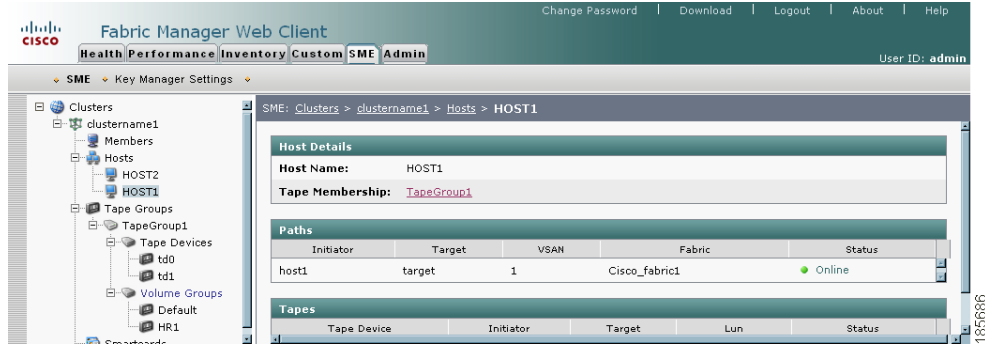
cisco Fabric Manager Web Client

Change Password | Download | Logout | About | Help

Health Performance Inventory Custom SME Admin

User ID: admin

SME Key Manager Settings

Clusters
clustername1
Members
Hosts
HOST2
HOST1
Tape Groups
TapeGroup1
Tape Devices
td0
td1
Volume Groups
Default
HR1
Smartcards

SME: Clusters > clustername1 > Hosts > HOST1

Host Details

| Host Name: | HOST1 |
|---|---|
| Tape Membership: | TapeGroup1 |

Paths

| Initiator | Target | VSAN | Fabric | Status |
|---|---|---|---|---|
| host1 | target | 1 | Cisco_fabric1 | Online |

Tapes

| Tape Device | Initiator | Target | Lun | Status |
|---|---|---|---|---|

185686